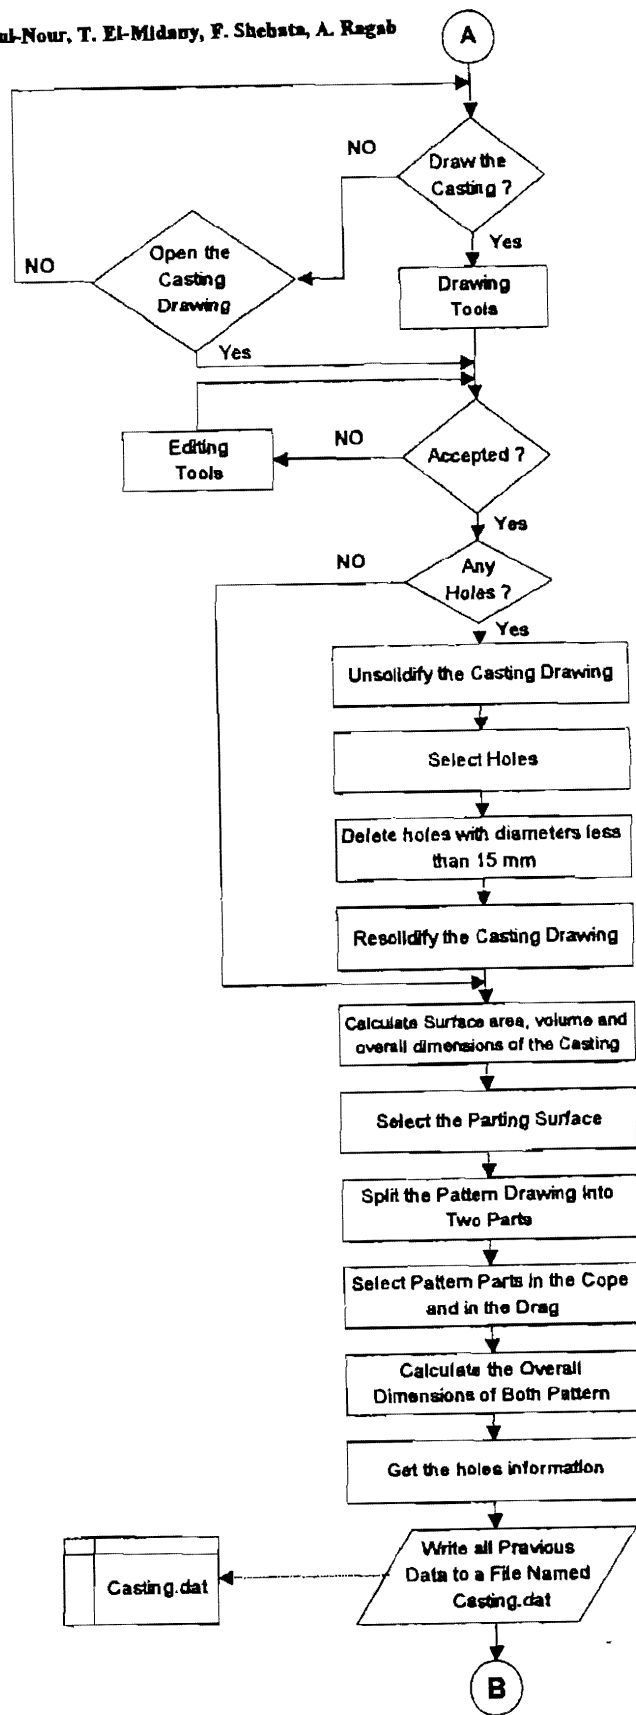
ul-Nour, T. El-Midany, F. Shehata, A. Ragab

A

NO

Draw the Casting ?

Yes

Open the Casting Drawing

NO

Drawing Tools

Yes

Editing Tools

NO

Accepted ?

Yes

NO

Any Holes ?

Yes

Unsolidify the Casting Drawing

Select Holes

Delete holes with diameters less than 15 mm

Resolidify the Casting Drawing

Calculate Surface area, volume and overall dimensions of the Casting

Select the Parting Surface

Split the Pattern Drawing into Two Parts

Select Pattern Parts in the Cope and in the Drag

Calculate the Overall Dimensions of Both Pattern

Get the holes information

Casting.dat

Write all Pravious Data to a File Named Casting.dat

B